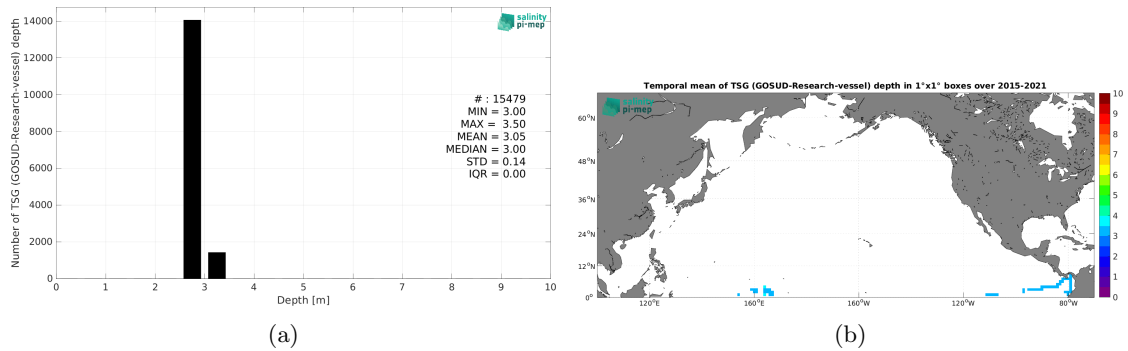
salinity pi-mep

Number of TSG (GOSUD-Research-vessel) depth

14000
12000
10000
8000
6000
4000
2000
0

# : 15479
MIN = 3.00
MAX = 3.50
MEAN = 3.05
MEDIAN = 3.00
STD = 0.14
IQR = 0.00

0 1 2 3 4 5 6 7 8 9 10
Depth [m]

(a)

Temporal mean of TSG (GOSUD-Research-vessel) depth in 1°x1° boxes over 2015-2021

salinity pi-mep

$60^oN$
$48^oN$
$36^oN$
$24^oN$
$12^oN$
$0^o$

$120^oE$ $160^oE$ $160^oW$ $120^oW$ $80^oW$

10 9 8 7 6 5 4 3 2 1 0

(b)